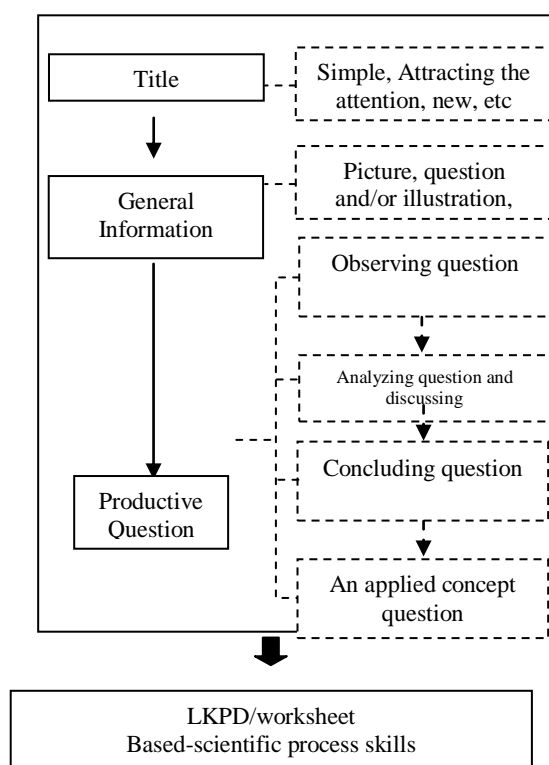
Title

Simple, Attracting the attention, new, etc

General Information

Picture, question and/or illustration,

Observing question

Analyzing question and discussing

Concluding question

Productive Question

An applied concept question

LKPD/worksheet
Based-scientific process skills